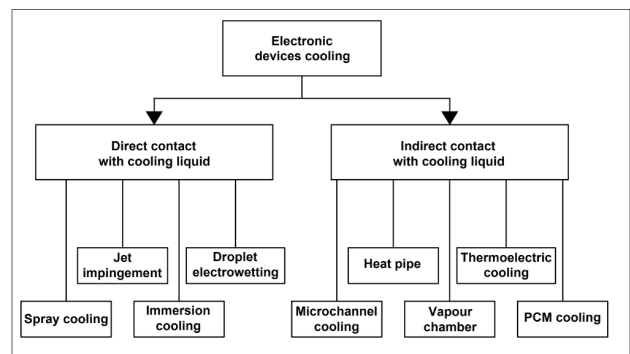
Electronic devices cooling

Direct contact with cooling liquid

Indirect contact with cooling liquid

Jet impingement

Droplet electrowetting

Spray cooling

Immersion cooling

Heat pipe

Thermoelectric cooling

Microchannel cooling

Vapour chamber

PCM cooling